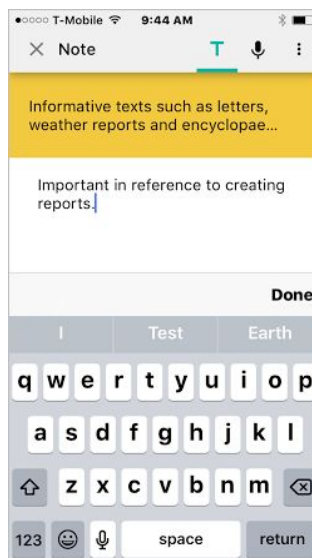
●○○○○ T-Mobile 9:44 AM

× Note T

Informative texts such as letters, weather reports and encyclopae...

Important in reference to creating reports.

Done

I Test Earth

q w e r t y u i o p

a s d f g h j k l

z x c v b n m

123 space return